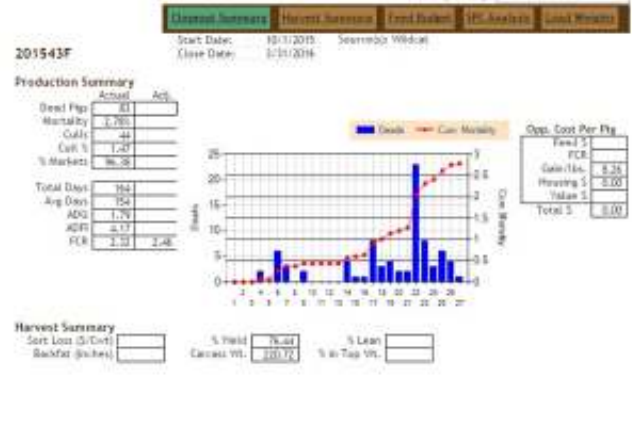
Closeout Summary | Harvest Summary | Feed Budget | SPC Analysis | Load Weights

201543F

Start Date: 10/1/2015 Source(s): Wildcat
Close Date: 3/31/2016

Production Summary

| | Actual | Adj. |
|---|---|---|
| Dead Pigs | 83 | |
| Mortality | 2.78% | |
| Culls | 44 | |
| Cull % | 1.47 | |
| % Markets | 96.38 | |

| | | |
|---|---|---|
| Total Days | 164 | |
| Avg Days | 154 | |
| ADG | 1.79 | |
| ADFI | 4.17 | |
| FCR | 2.32 | 2.46 |

Deads — Cum. Mortality

25, 20, 15, 10, 5, 0
Deads
3, 2.5, 2, 1.5, 1, 0.5, 0
Cum. Mortality
1 2 3 4 5 6 7 8 9 10 11 12 13 14 15 16 17 18 19 20 21 22 23 24 25 26 27

Opp. Cost Per Pig

| | |
|---|---|
| Feed $ | |
| FCR | |
| Gain/lbs. | 8.26 |
| Housing $ | 0.00 |
| Value $ | |
| Total $ | 0.00 |

Harvest Summary
Sort Loss ($/Cwt)
Backfat (inches)
% Yield 76.44
Carcass Wt. 220.72
% Lean
% in Top Wt.